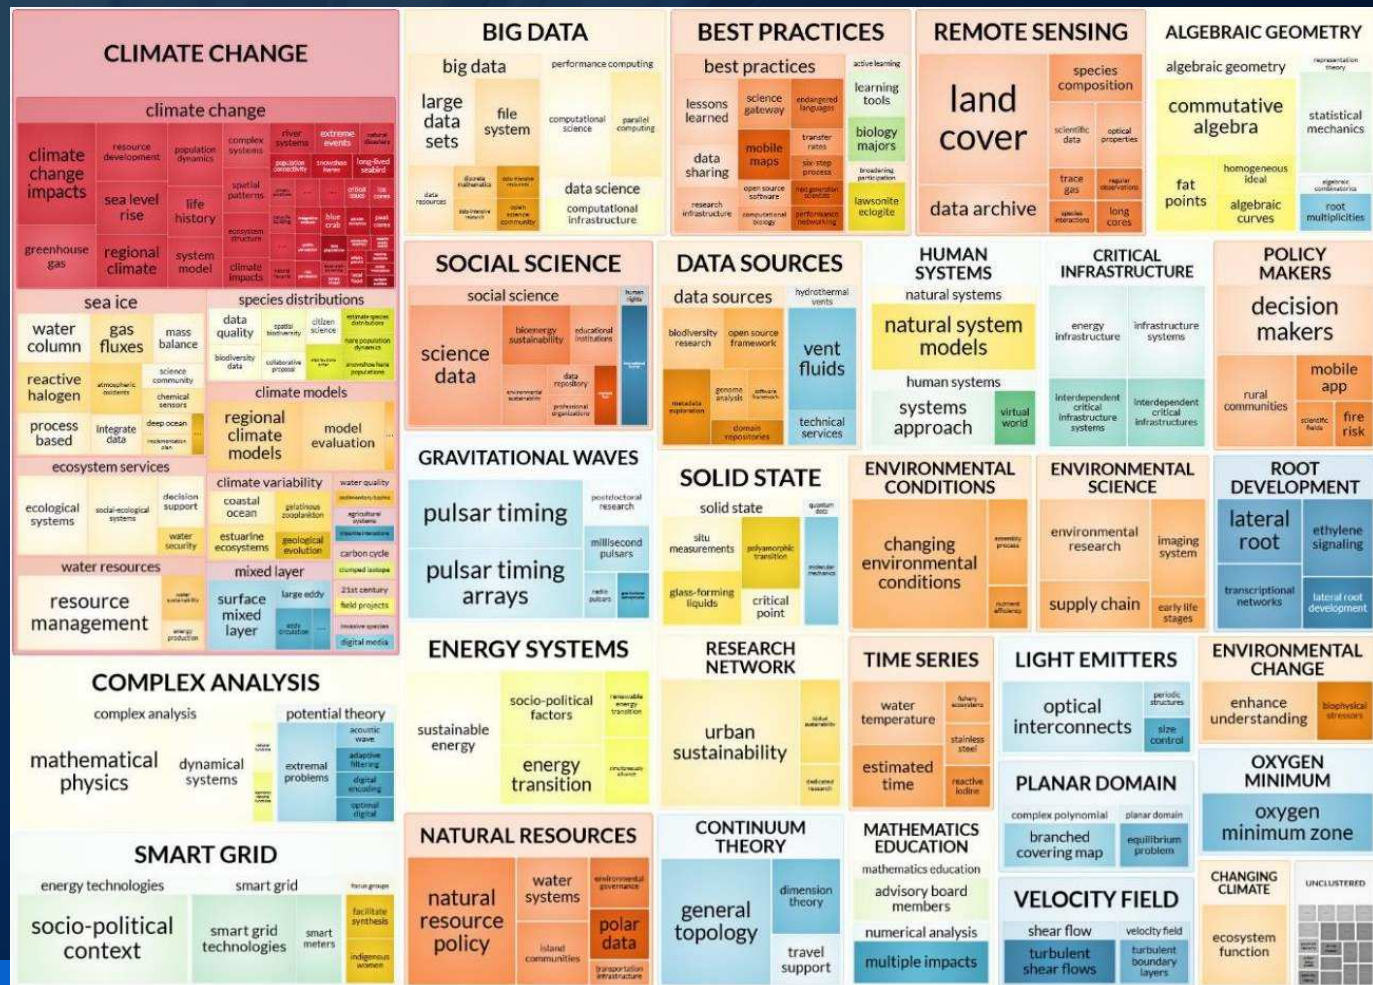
CLIMATE CHANGE

climate change

climate change impacts

resource development

population dynamics

complex systems

river systems

extreme events

natural disasters

sea level rise

life history

spatial patterns

population connectivity

snowshoe hares

long-lived seabird

ecosystem structure

critical role

ice cores

greenhouse gas

regional climate

system model

blue crab

climate impacts

sea ice

water column

gas fluxes

mass balance

reactive halogen

atmospheric oxidants

science community

chemical sensors

process based

integrate data

deep ocean

species distributions

data quality

spatial biodiversity

citizen science

estimate species distribution

biodiversity data

collaborative proposal

hare population dynamics

snowshoe hare population

climate models

regional climate models

model evaluation

ecosystem services

ecological systems

social-ecological systems

decision support

water security

climate variability

water quality

coastal ocean

gelatinous zooplankton

sedimentary basins

agricultural systems

estuarine ecosystems

geological evolution

carbon cycle

water resources

resource management

water sustainability

energy production

mixed layer

clumped isotope

surface mixed layer

large eddy

ocean circulation

21st century

field projects

invasive species

digital media

BIG DATA

big data

performance computing

large data sets

file system

computational science

parallel computing

discrete mathematics

data-intensive research

data science

computational infrastructure

data resources

open science community

BEST PRACTICES

best practices

active learning

lessons learned

science gateway

endangered languages

learning tools

data sharing

mobile maps

transfer rates

biology majors

six-step process

broadening participation

research infrastructure

open source software

next generation scientists

lawsonite eclogite

computational biology

performance networking

REMOTE SENSING

land cover

species composition

scientific data

optical properties

trace gas

regular observations

data archive

species interactions

long cores

ALGEBRAIC GEOMETRY

algebraic geometry

representation theory

commutative algebra

statistical mechanics

homogeneous ideal

fat points

algebraic combinatorics

algebraic curves

root multiplicities

SOCIAL SCIENCE

social science

human rights

science data

bioenergy sustainability

educational institutions

data repository

environmental sustainability

professional organizations

DATA SOURCES

data sources

hydrothermal vents

biodiversity research

open source framework

vent fluids

genome analysis

software framework

metadata exploration

domain repositories

technical services

HUMAN SYSTEMS

natural systems

natural system models

human systems

systems approach

virtual world

CRITICAL INFRASTRUCTURE

energy infrastructure

infrastructure systems

interdependent critical infrastructure systems

interdependent critical infrastructures

POLICY MAKERS

decision makers

mobile app

rural communities

scientific fields

fire risk

GRAVITATIONAL WAVES

pulsar timing

postdoctoral research

millisecond pulsars

pulsar timing arrays

radio pulsars

SOLID STATE

solid state

quantum dots

situ measurements

polyamorphic transition

glass-forming liquids

critical point

ENVIRONMENTAL CONDITIONS

changing environmental conditions

assembly process

nutrient efficiency

ENVIRONMENTAL SCIENCE

environmental research

imaging system

supply chain

early life stages

ROOT DEVELOPMENT

lateral root

ethylene signaling

transcriptional networks

lateral root development

ENERGY SYSTEMS

sustainable energy

socio-political factors

renewable energy transition

energy transition

RESEARCH NETWORK

urban sustainability

global sustainability

dedicated research

TIME SERIES

water temperature

fishery ecosystems

stainless steel

estimated time

reactive iodine

LIGHT EMITTERS

optical interconnects

periodic structures

size control

PLANAR DOMAIN

complex polynomial

planar domain

branched covering map

equilibrium problem

ENVIRONMENTAL CHANGE

enhance understanding

biophysical stressors

OXYGEN MINIMUM

oxygen minimum zone

COMPLEX ANALYSIS

complex analysis

potential theory

acoustic wave

mathematical physics

dynamical systems

extremal problems

adaptive filtering

digital encoding

optimal digital

SMART GRID

energy technologies

smart grid

focus groups

socio-political context

smart grid technologies

smart meters

facilitate synthesis

indigenous women

NATURAL RESOURCES

natural resource policy

water systems

environmental governance

polar data

island communities

transportation infrastructure

CONTINUUM THEORY

general topology

dimension theory

travel support

MATHEMATICS EDUCATION

mathematics education

advisory board members

numerical analysis

multiple impacts

VELOCITY FIELD

shear flow

velocity field

turbulent shear flows

turbulent boundary layers

CHANGING CLIMATE

ecosystem function

UNCLUSTERED